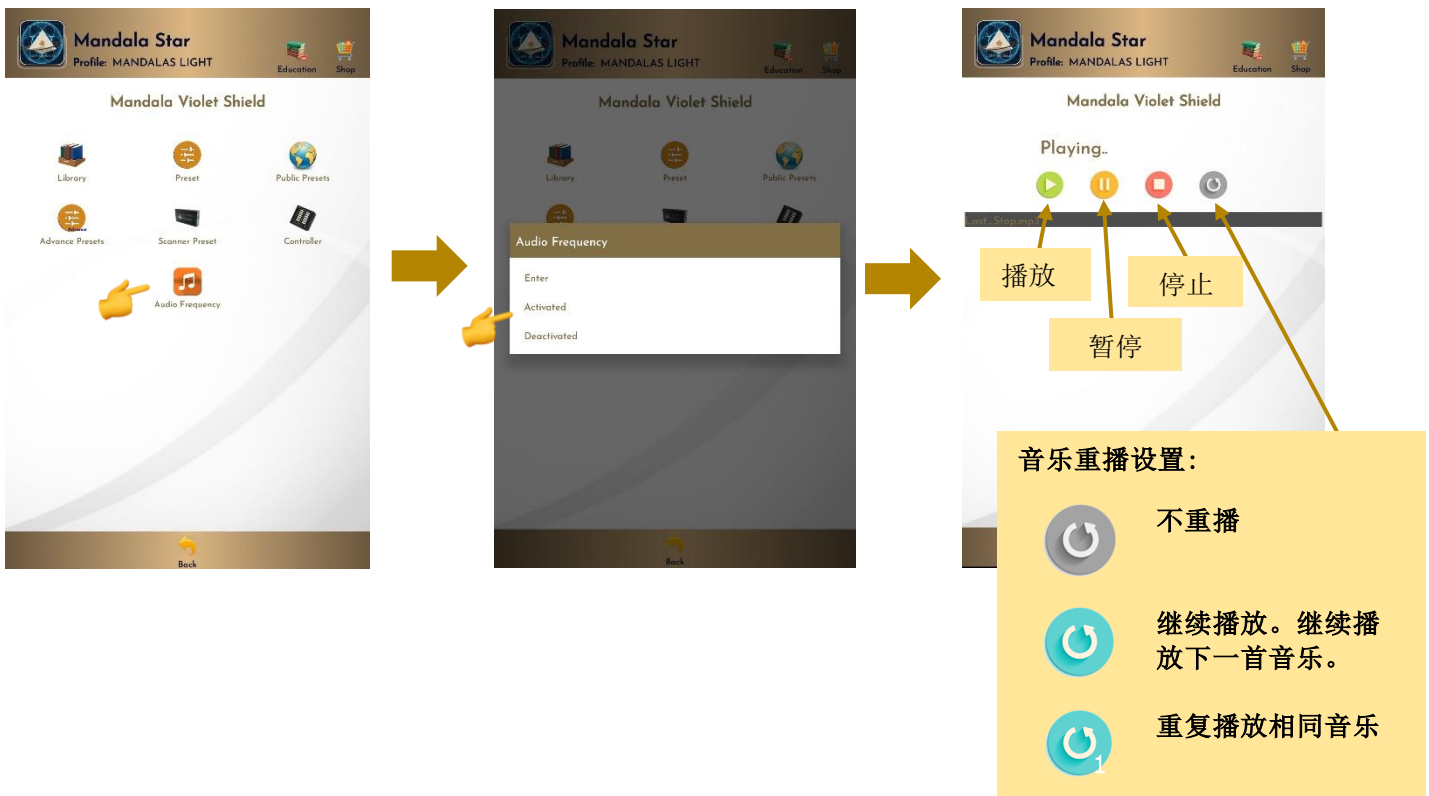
Mandala Star
Profile: MANDALAS LIGHT
Education
Shop

Mandala Violet Shield

Library
Preset
Public Presets
Advance Presets
Scanner Preset
Controller
Audio Frequency

Back

Mandala Star
Profile: MANDALAS LIGHT
Education
Shop

Mandala Violet Shield

Library
Preset
Public Presets

Audio Frequency
Enter
Activated
Deactivated

Back

Mandala Star
Profile: MANDALAS LIGHT
Education
Shop

Mandala Violet Shield

Playing..

Last_Stop.mp3

播放
停止
暂停

音乐重播设置:
不重播
继续播放。继续播放下一首音乐。
重复播放相同音乐
1